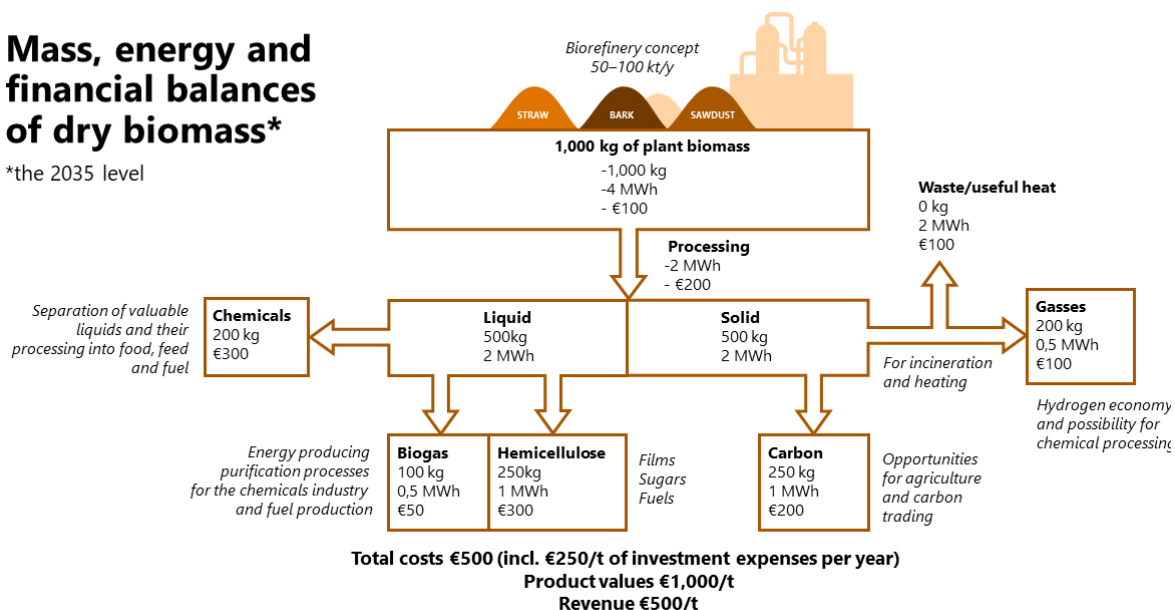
Mass, energy and financial balances of dry biomass*

*the 2035 level

Biorefinery concept
50–100 kt/y

STRAW
BARK
SAWDUST

1,000 kg of plant biomass
-1,000 kg
-4 MWh
- €100

Processing
-2 MWh
- €200

Waste/useful heat
0 kg
2 MWh
€100

Separation of valuable liquids and their processing into food, feed and fuel

Chemicals
200 kg
€300

Liquid
500kg
2 MWh

Solid
500 kg
2 MWh

Gasses
200 kg
0,5 MWh
€100

For incineration and heating

Hydrogen economy and possibility for chemical processing

Energy producing purification processes for the chemicals industry and fuel production

Biogas
100 kg
0,5 MWh
€50

Hemicellulose
250kg
1 MWh
€300

Films
Sugars
Fuels

Carbon
250 kg
1 MWh
€200

Opportunities for agriculture and carbon trading

Total costs €500 (incl. €250/t of investment expenses per year)
Product values €1,000/t
Revenue €500/t